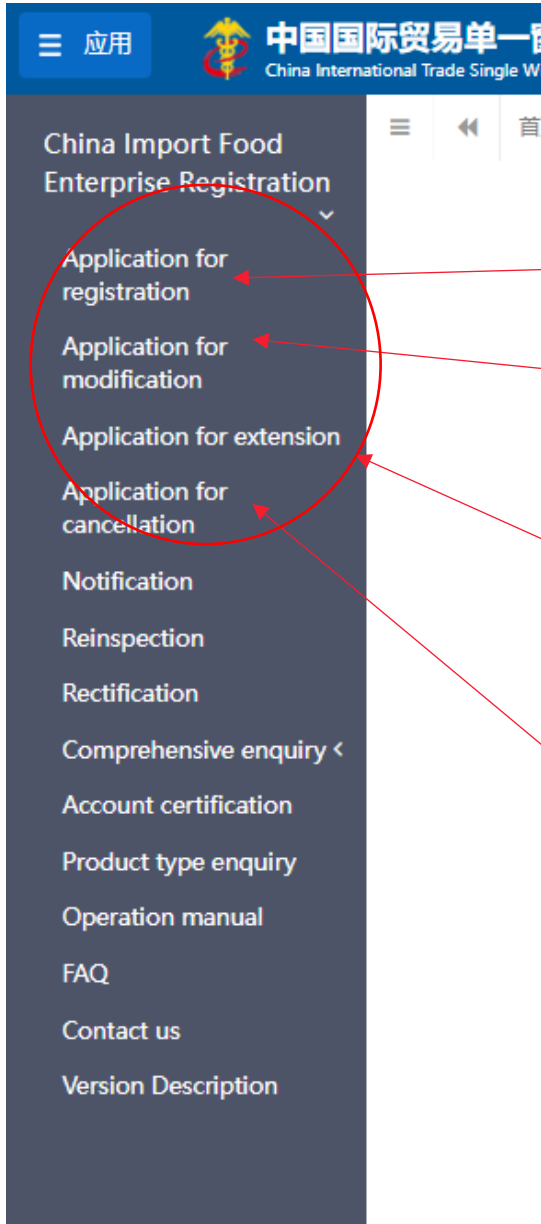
☰ 应用

中国国际贸易单一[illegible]
China International Trade Single W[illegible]

≡ ◀◀ 首

China Import Food Enterprise Registration

Application for registration

Application for modification

Application for extension

Application for cancellation

Notification

Reinspection

Rectification

Comprehensive enquiry <

Account certification

Product type enquiry

Operation manual

FAQ

Contact us

Version Description